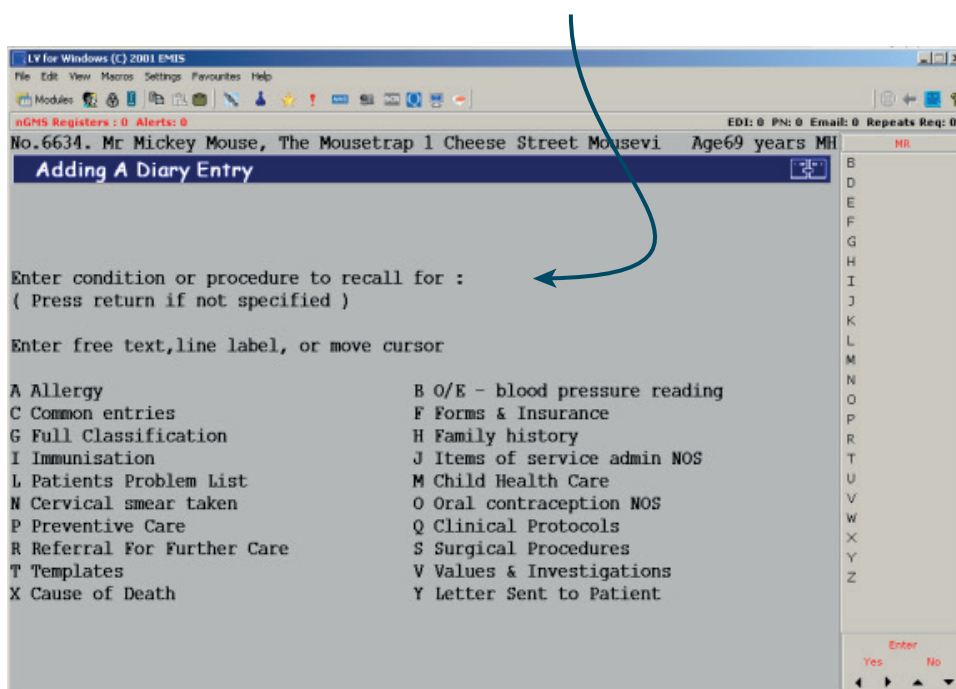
LV for Windows (C) 2001 EMIS

File Edit View Macros Settings Favourites Help

Modules

nGMS Registers : 0 Alerts: 0

EDI: 0 PN: 0 Email: 0 Repeats Req: 0

No.6634. Mr Mickey Mouse, The Mousetrap 1 Cheese Street Mousevi Age69 years MH

MR

Adding A Diary Entry

Enter condition or procedure to recall for :
( Press return if not specified )

Enter free text,line label, or move cursor

A Allergy
C Common entries
G Full Classification
I Immunisation
L Patients Problem List
N Cervical smear taken
P Preventive Care
R Referral For Further Care
T Templates
X Cause of Death

B O/E - blood pressure reading
F Forms & Insurance
H Family history
J Items of service admin NOS
M Child Health Care
O Oral contraception NOS
Q Clinical Protocols
S Surgical Procedures
V Values & Investigations
Y Letter Sent to Patient

B
D
E
F
G
H
I
J
K
L
M
N
O
P
R
T
U
V
W
X
Y
Z

Enter
Yes No